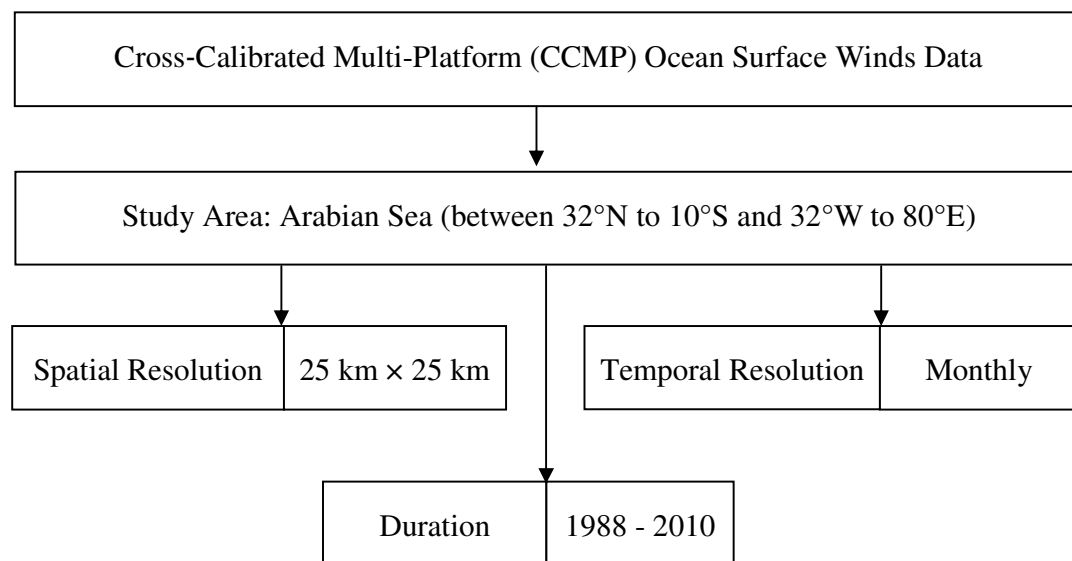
Cross-Calibrated Multi-Platform (CCMP) Ocean Surface Winds Data

Study Area: Arabian Sea (between 32°N to 10°S and 32°W to 80°E)

Spatial Resolution | 25 km × 25 km

Temporal Resolution | Monthly

Duration | 1988 - 2010